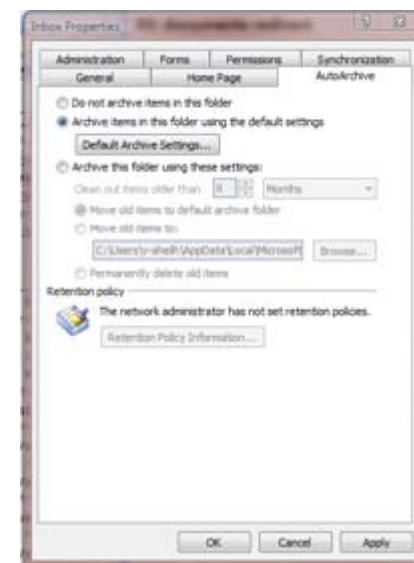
Inbox Properties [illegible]

Administration
Forms
Permissions
Synchronization
General
Home Page
AutoArchive

Do not archive items in this folder
Archive items in this folder using the default settings
Default Archive Settings...
Archive this folder using these settings:
Clean out items older than 6 Months
Move old items to default archive folder
Move old items to:
C:\Users\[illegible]\AppData\Local\Microsoft
Browse...
Permanently delete old items

Retention policy
The network administrator has not set retention policies.
Retention Policy Information...

OK
Cancel
Apply